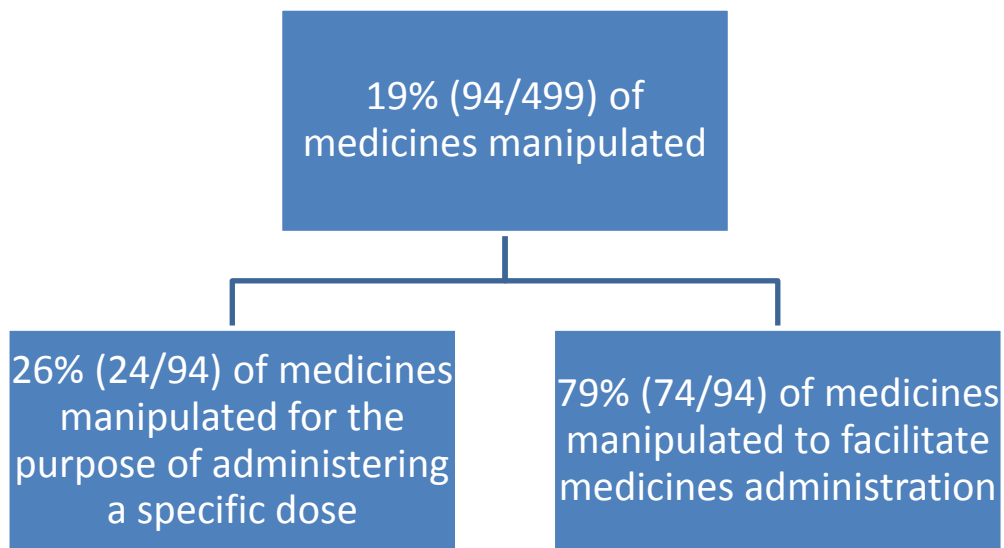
19% (94/499) of medicines manipulated

26% (24/94) of medicines manipulated for the purpose of administering a specific dose

79% (74/94) of medicines manipulated to facilitate medicines administration